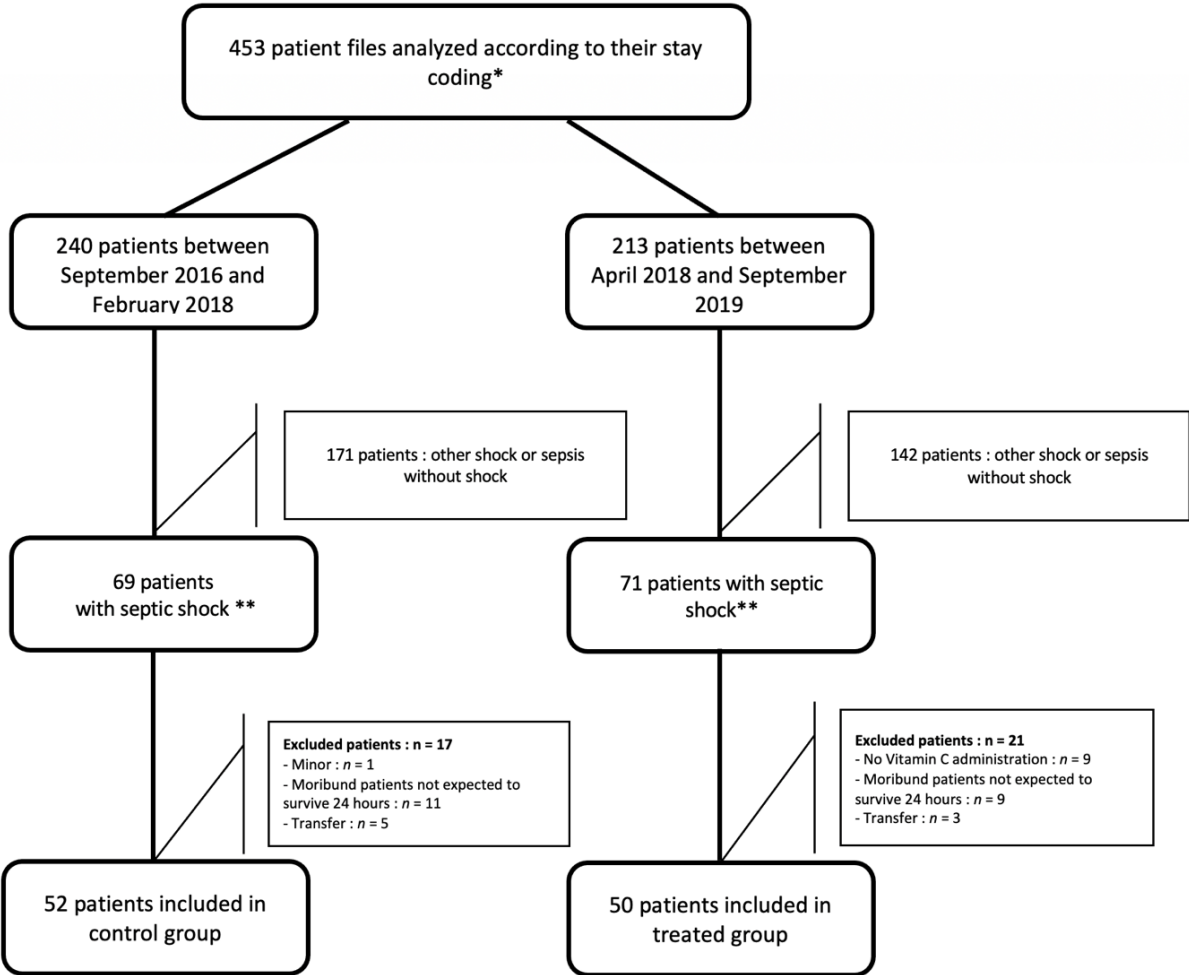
453 patient files analyzed according to their stay coding*

240 patients between September 2016 and February 2018

213 patients between April 2018 and September 2019

171 patients : other shock or sepsis without shock

142 patients : other shock or sepsis without shock

69 patients with septic shock **

71 patients with septic shock**

**Excluded patients : n = 17**
- Minor : $n$ = 1
- Moribund patients not expected to survive 24 hours : $n$ = 11
- Transfer : $n$ = 5

**Excluded patients : n = 21**
- No Vitamin C administration : $n$ = 9
- Moribund patients not expected to survive 24 hours : $n$ = 9
- Transfer : $n$ = 3

52 patients included in control group

50 patients included in treated group